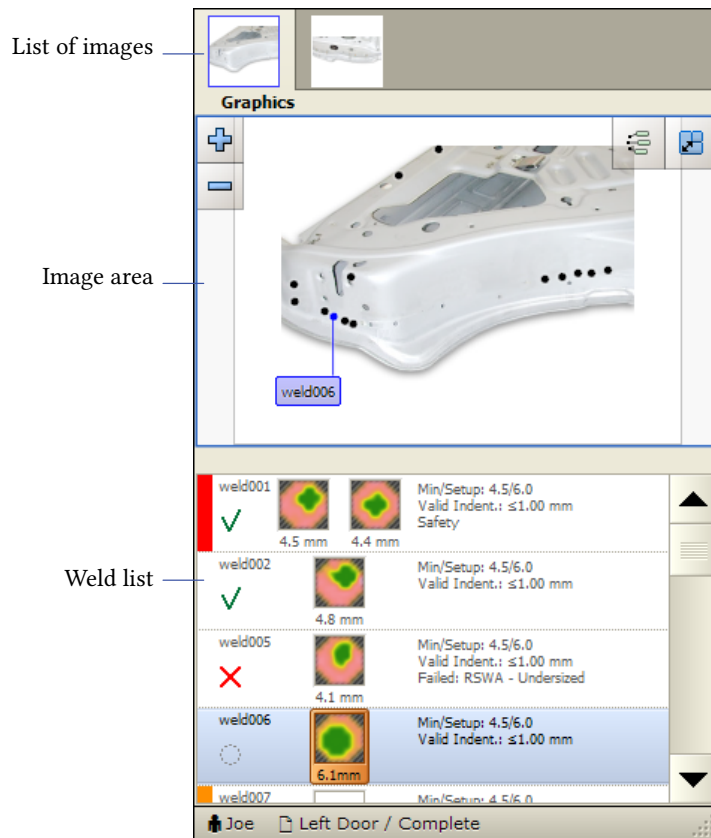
List of images

Graphics

Image area

weld006

Weld list

weld001
4.5 mm
4.4 mm
Min/Setup: 4.5/6.0
Valid Indent.: ≤1.00 mm
Safety

weld002
4.8 mm
Min/Setup: 4.5/6.0
Valid Indent.: ≤1.00 mm

weld005
4.1 mm
Min/Setup: 4.5/6.0
Valid Indent.: ≤1.00 mm
Failed: RSWA - Undersized

weld006
6.1mm
Min/Setup: 4.5/6.0
Valid Indent.: ≤1.00 mm

weld007
Min/Setup: 4.5/6.0

Joe
Left Door / Complete